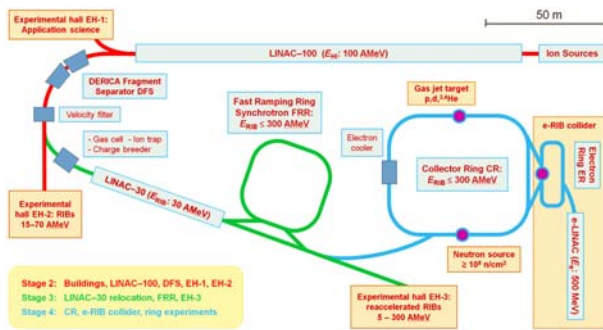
Experimental hall EH-1: Application science

50 m

LINAC–100 ($E_{\rm HI}$: 100 AMeV)

Ion Sources

DERICA Fragment Separator DFS

Velocity filter

- Gas cell - Ion trap
- Charge breeder

Fast Ramping Ring Synchrotron FRR: $E_{\rm RIB} \leq 300$ AMeV

Gas jet target p,d,$^{3,4}$He

e-RIB collider

Electron cooler

Collector Ring CR: $E_{\rm RIB} \leq 300$ AMeV

Electron Ring ER

Experimental hall EH-2: RIBs 15–70 AMeV

LINAC–30 ($E_{\rm RIB}$: 30 AMeV)

e-LINAC ($E_e$: 500 MeV)

Neutron source $\geq 10^8$ n/cm$^2$

Stage 2: Buildings, LINAC–100, DFS, EH-1, EH-2
Stage 3: LINAC–30 relocation, FRR, EH-3
Stage 4: CR, e-RIB collider, ring experiments

Experimental hall EH-3: reaccelerated RIBs 5 – 300 AMeV